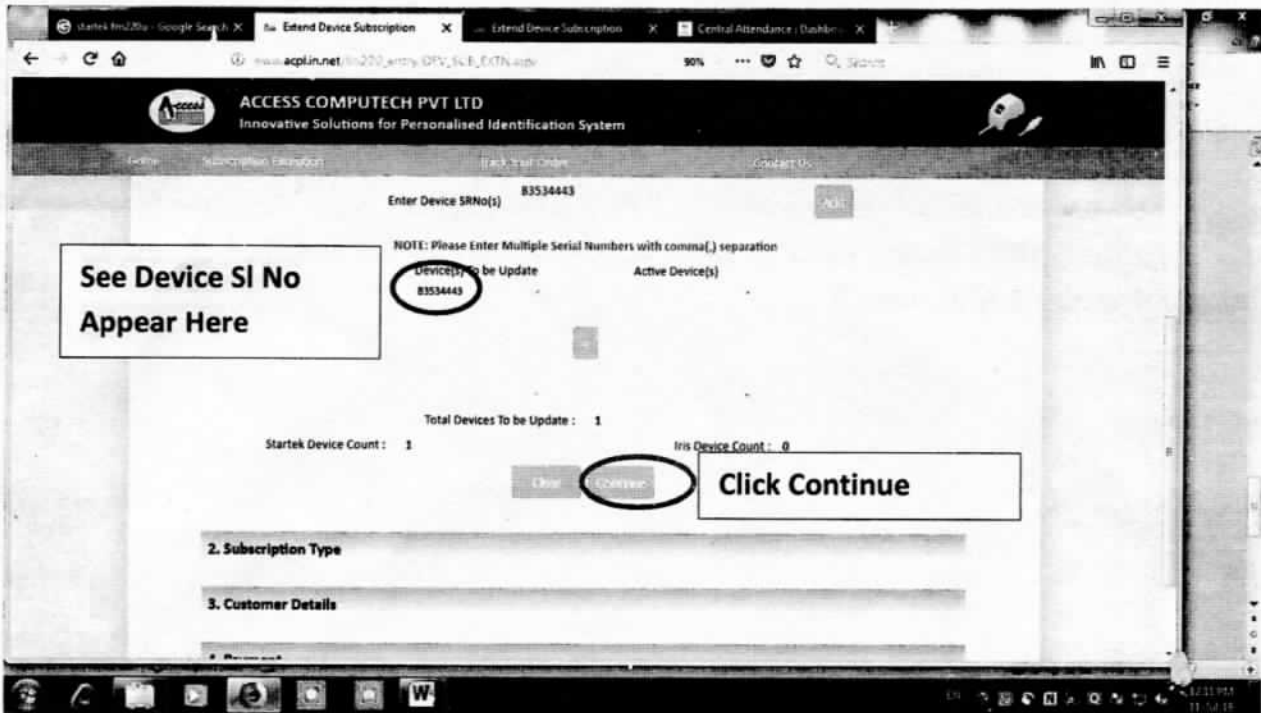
startek fm220u - Google Search | Extend Device Subscription | Extend Device Subscription | Central Attendance : Dashbo

www.acpl.in.net/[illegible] 90% Search

ACCESS COMPUTECH PVT LTD
Innovative Solutions for Personalised Identification System

Home | Subscription Extension | Track Your Order | Contact Us

Enter Device SRNo(s) 83534443 Add

NOTE: Please Enter Multiple Serial Numbers with comma(,) separation

Device(s) to be Update 83534443

Active Device(s)

See Device Sl No Appear Here

Total Devices To be Update : 1

Startek Device Count : 1

Iris Device Count : 0

Clear Continue

Click Continue

2. Subscription Type

3. Customer Details

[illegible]